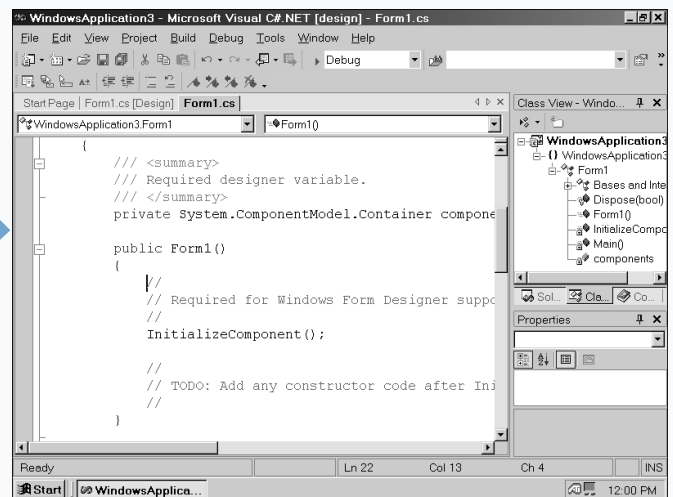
WindowsApplication3 - Microsoft Visual C#.NET [design] - Form1.cs

File Edit View Project Build Debug Tools Window Help

Debug

Start Page | Form1.cs [Design] | Form1.cs

WindowsApplication3.Form1

Form1()

{
/// <summary>
/// Required designer variable.
/// </summary>
private System.ComponentModel.Container compone

public Form1()
{
//
// Required for Windows Form Designer suppo
//
InitializeComponent();

//
// TODO: Add any constructor code after Ini
//
}

Class View - Windo...

WindowsApplication3
{} WindowsApplication3
Form1
Bases and Inte
Dispose(bool)
Form1()
InitializeCompo
Main()
components

Sol... Cla... Co...

Properties

Ready | Ln 22 | Col 13 | Ch 4 | INS

Start | WindowsApplica... | 12:00 PM